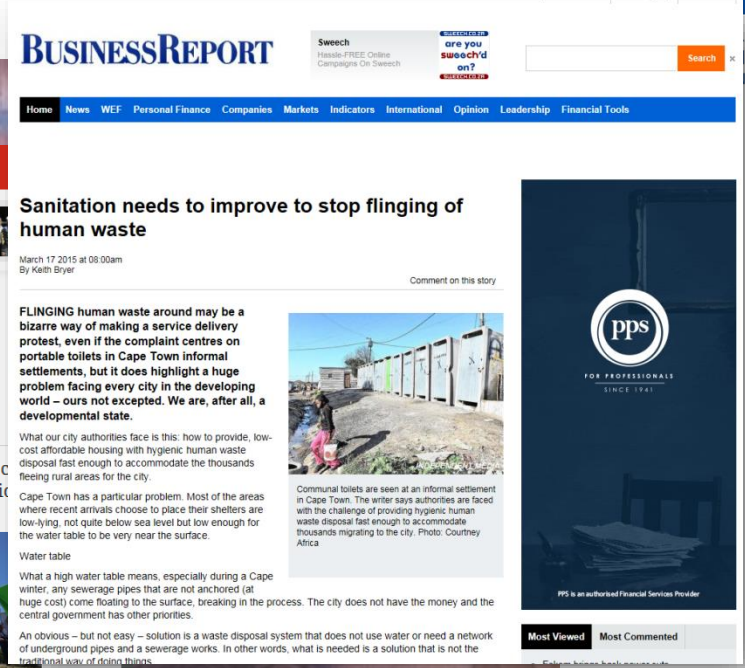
BUSINESSREPORT

Sweech
Hassle-FREE Online Campaigns On Sweech

SWEECH.CO.ZA
are you sweech'd on?
SWEECH.CO.ZA

Search

Home News WEF Personal Finance Companies Markets Indicators International Opinion Leadership Financial Tools

Sanitation needs to improve to stop flinging of human waste

March 17 2015 at 08:00am
By Keith Bryer

Comment on this story

FLINGING human waste around may be a bizarre way of making a service delivery protest, even if the complaint centres on portable toilets in Cape Town informal settlements, but it does highlight a huge problem facing every city in the developing world – ours not excepted. We are, after all, a developmental state.

Communal toilets are seen at an informal settlement in Cape Town. The writer says authorities are faced with the challenge of providing hygienic human waste disposal fast enough to accommodate thousands migrating to the city. Photo: Courtney Africa

What our city authorities face is this: how to provide, low-cost affordable housing with hygienic human waste disposal fast enough to accommodate the thousands fleeing rural areas for the city.

Cape Town has a particular problem. Most of the areas where recent arrivals choose to place their shelters are low-lying, not quite below sea level but low enough for the water table to be very near the surface.

Water table

What a high water table means, especially during a Cape winter, any sewerage pipes that are not anchored (at huge cost) come floating to the surface, breaking in the process. The city does not have the money and the central government has other priorities.

An obvious – but not easy – solution is a waste disposal system that does not use water or need a network of underground pipes and a sewerage works. In other words, what is needed is a solution that is not the traditional way of doing things.

PPS
FOR PROFESSIONALS
SINCE 1941

PPS is an authorised Financial Services Provider

Most Viewed Most Commented

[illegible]